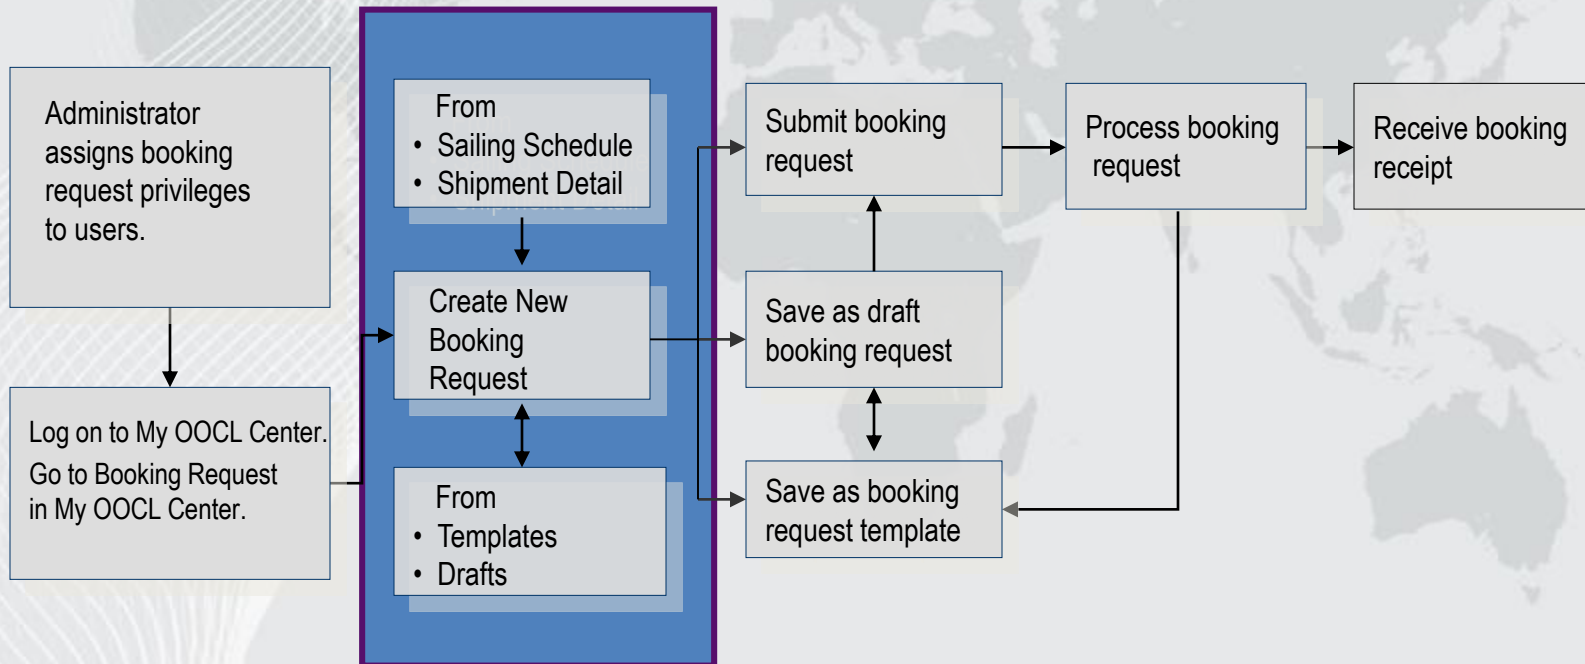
Administrator assigns booking request privileges to users.

Log on to My OOCL Center.

Go to Booking Request in My OOCL Center.

From
• Sailing Schedule
• Shipment Detail

Create New Booking Request

From
• Templates
• Drafts

Submit booking request

Save as draft booking request

Save as booking request template

Process booking request

Receive booking receipt